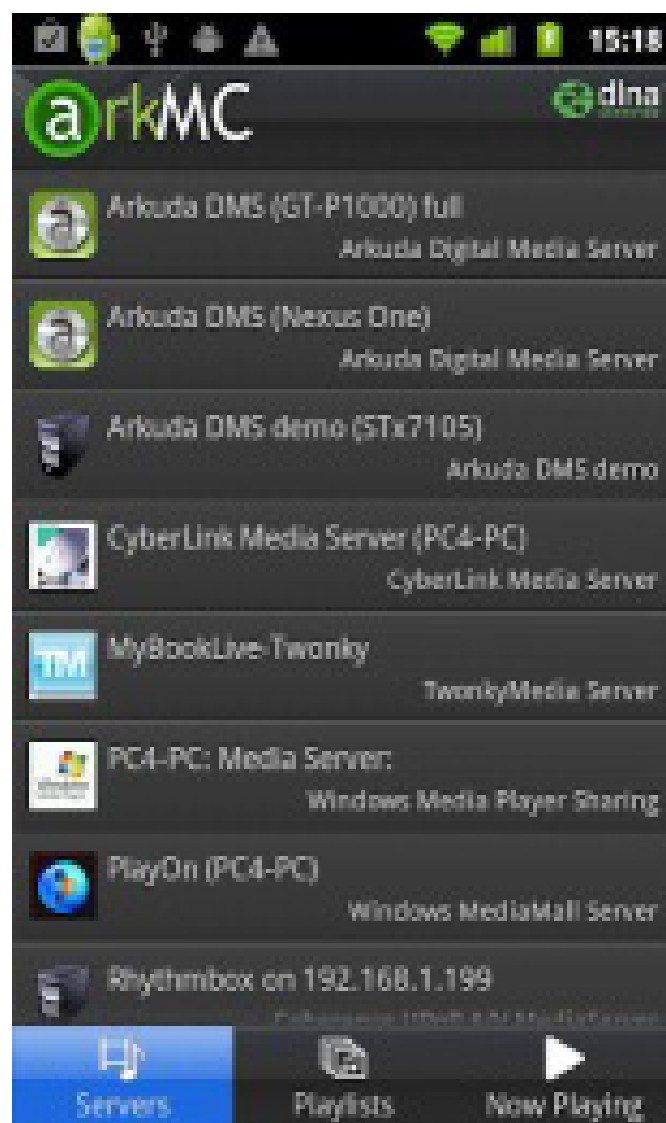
15:18

arkMC

dlna

Arkuda DMS (GT-P1000) full
Arkuda Digital Media Server

Arkuda DMS (Nexus One)
Arkuda Digital Media Server

Arkuda DMS demo (STx7105)
Arkuda DMS demo

CyberLink Media Server (PC4-PC)
CyberLink Media Server

TM

MyBookLive-Twonky
TwonkyMedia Server

PC4-PC: Media Server:
Windows Media Player Sharing

PlayOn (PC4-PC)
Windows MediaMall Server

Rhythmbox on 192.168.1.199
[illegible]

Servers
Playlists
Now Playing